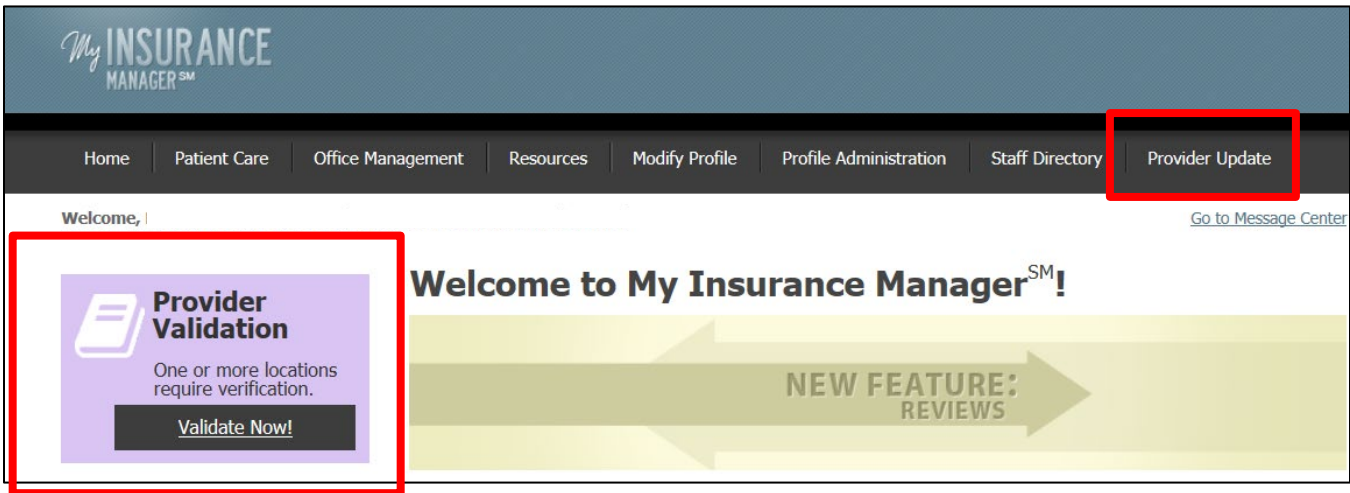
My INSURANCE MANAGER℠

Home | Patient Care | Office Management | Resources | Modify Profile | Profile Administration | Staff Directory | Provider Update

Welcome, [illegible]

Go to Message Center

Provider Validation

One or more locations require verification.

Validate Now!

Welcome to My Insurance Manager$^{SM}$!

NEW FEATURE: REVIEWS